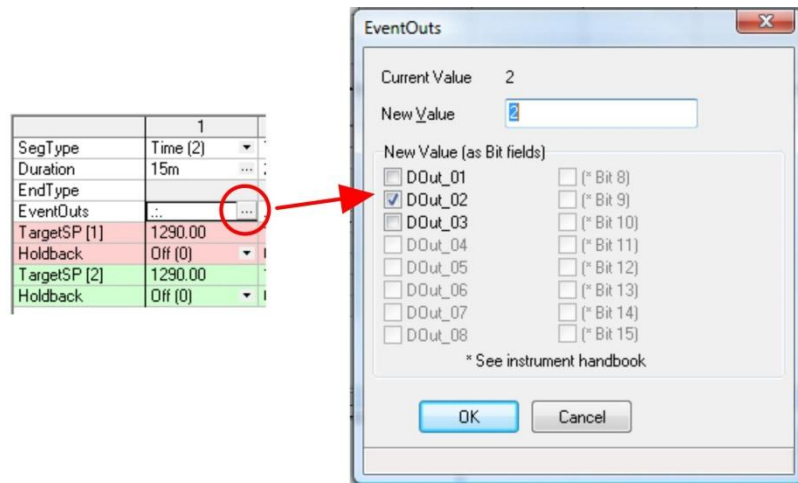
| | 1 |
|---|---|
| SegType | Time (2) |
| Duration | 15m |
| EndType | |
| EventOuts | .:. |
| TargetSP [1] | 1290.00 |
| Holdback | Off (0) |
| TargetSP [2] | 1290.00 |
| Holdback | Off (0) |

EventOuts

Current Value 2

New Value 2

New Value (as Bit fields)

DOut_01
DOut_02
DOut_03
DOut_04
DOut_05
DOut_06
DOut_07
DOut_08

(* Bit 8)
(* Bit 9)
(* Bit 10)
(* Bit 11)
(* Bit 12)
(* Bit 13)
(* Bit 14)
(* Bit 15)

* See instrument handbook

OK Cancel